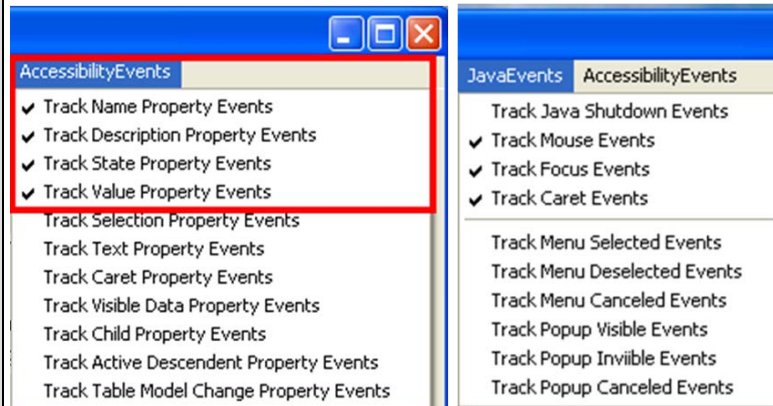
AccessibilityEvents

✔ Track Name Property Events
✔ Track Description Property Events
✔ Track State Property Events
✔ Track Value Property Events
Track Selection Property Events
Track Text Property Events
Track Caret Property Events
Track Visible Data Property Events
Track Child Property Events
Track Active Descendent Property Events
Track Table Model Change Property Events

JavaEvents AccessibilityEvents

Track Java Shutdown Events
✔ Track Mouse Events
✔ Track Focus Events
✔ Track Caret Events
Track Menu Selected Events
Track Menu Deselected Events
Track Menu Canceled Events
Track Popup Visible Events
Track Popup Inviible Events
Track Popup Canceled Events